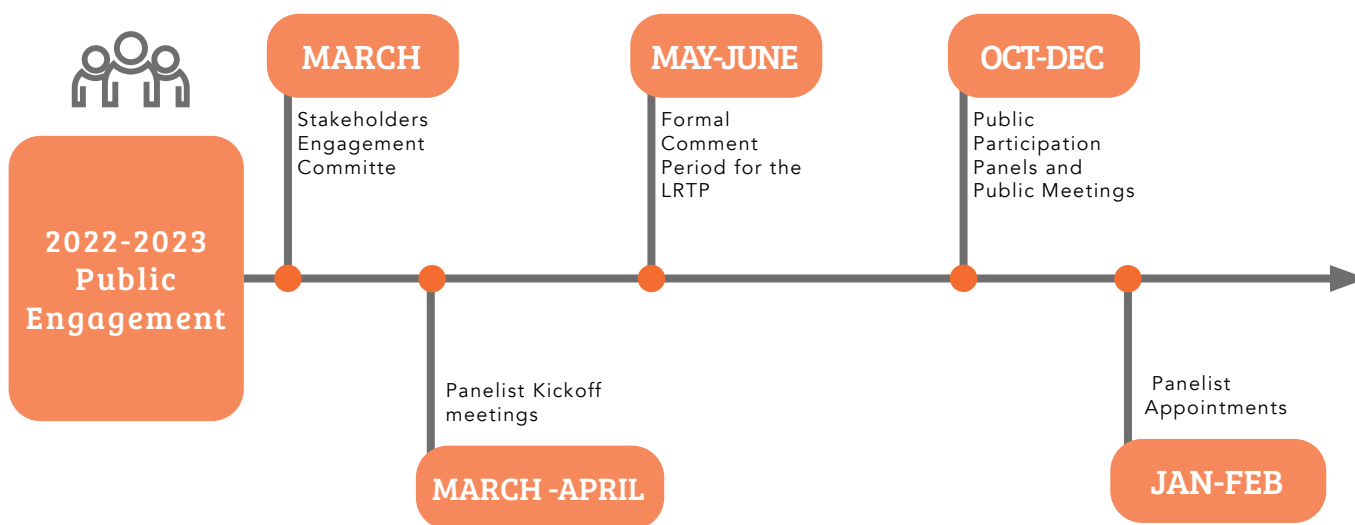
2022-2023 Public Engagement

MARCH

Stakeholders Engagement Committe

MARCH -APRIL

Panelist Kickoff meetings

MAY-JUNE

Formal Comment Period for the LRTP

OCT-DEC

Public Participation Panels and Public Meetings

JAN-FEB

Panelist Appointments